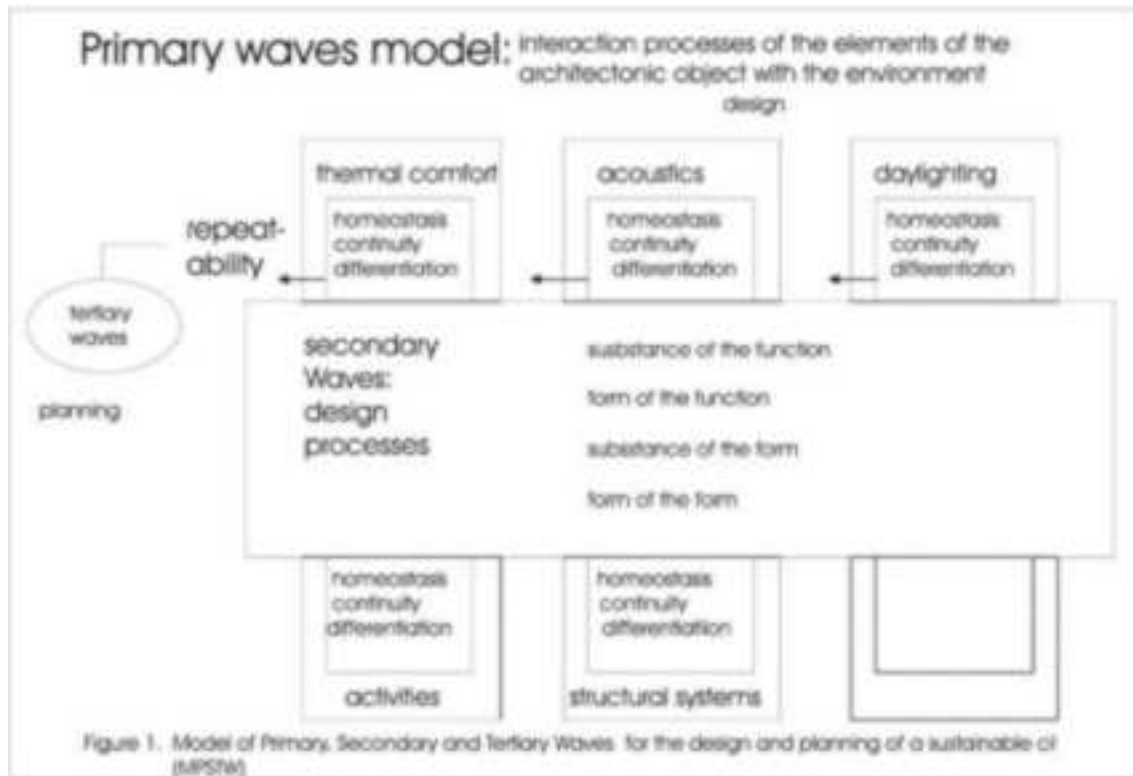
Primary waves model: interaction processes of the elements of the architectonic object with the environment

design

thermal comfort

homeostasis
continuity
differentiation

acoustics

homeostasis
continuity
differentiation

daylighting

homeostasis
continuity
differentiation

repeat-ability

tertiary waves

planning

secondary Waves: design processes

substance of the function

form of the function

substance of the form

form of the form

homeostasis
continuity
differentiation

activities

homeostasis
continuity
differentiation

structural systems

Figure 1. Model of Primary, Secondary and Tertiary Waves for the design and planning of a sustainable ci (MPSTW)